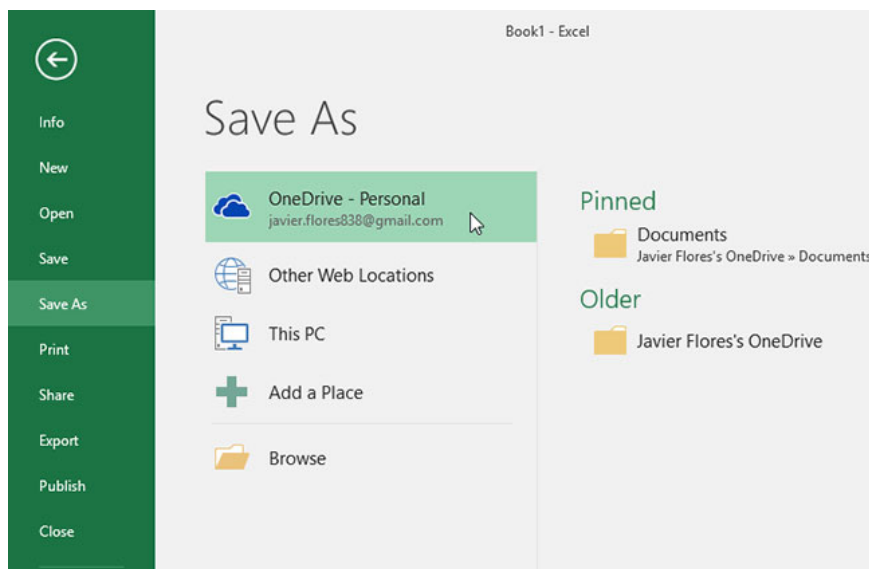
Book1 - Excel

Info
New
Open
Save
Save As
Print
Share
Export
Publish
Close

Save As

OneDrive - Personal
javier.flores838@gmail.com

Other Web Locations

This PC

Add a Place

Browse

Pinned

Documents
Javier Flores's OneDrive » Documents

Older

Javier Flores's OneDrive